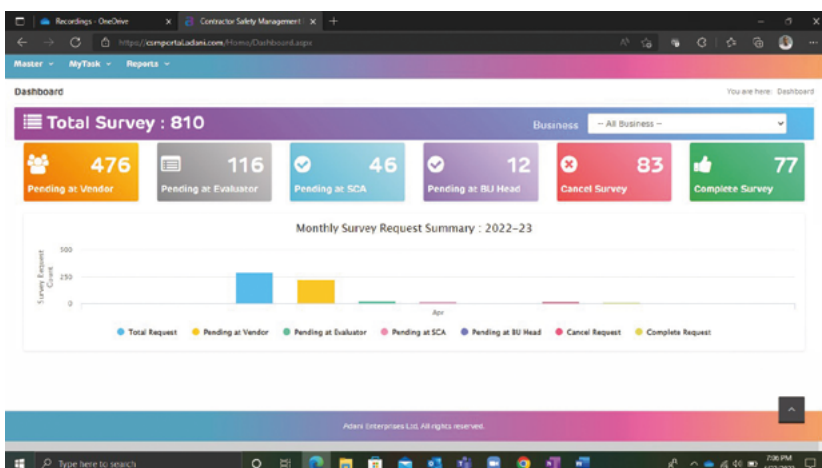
Recordings - OneDrive
Contractor Safety Management
https://csmportal.adani.com/Home/Dashboard.aspx

Master ▾ MyTask ▾ Reports ▾

Dashboard

You are here: Dashboard

Total Survey : 810

Business -- All Business --

476 Pending at Vendor

116 Pending at Evaluator

46 Pending at SCA

12 Pending at BU Head

83 Cancel Survey

77 Complete Survey

Monthly Survey Request Summary : 2022-23

Survey Request Count

500

250

0

Apr

Total Request Pending at Vendor Pending at Evaluator Pending at SCA Pending at BU Head Cancel Request Complete Request

Adani Enterprises Ltd. All rights reserved.

Type here to search

7:06 PM